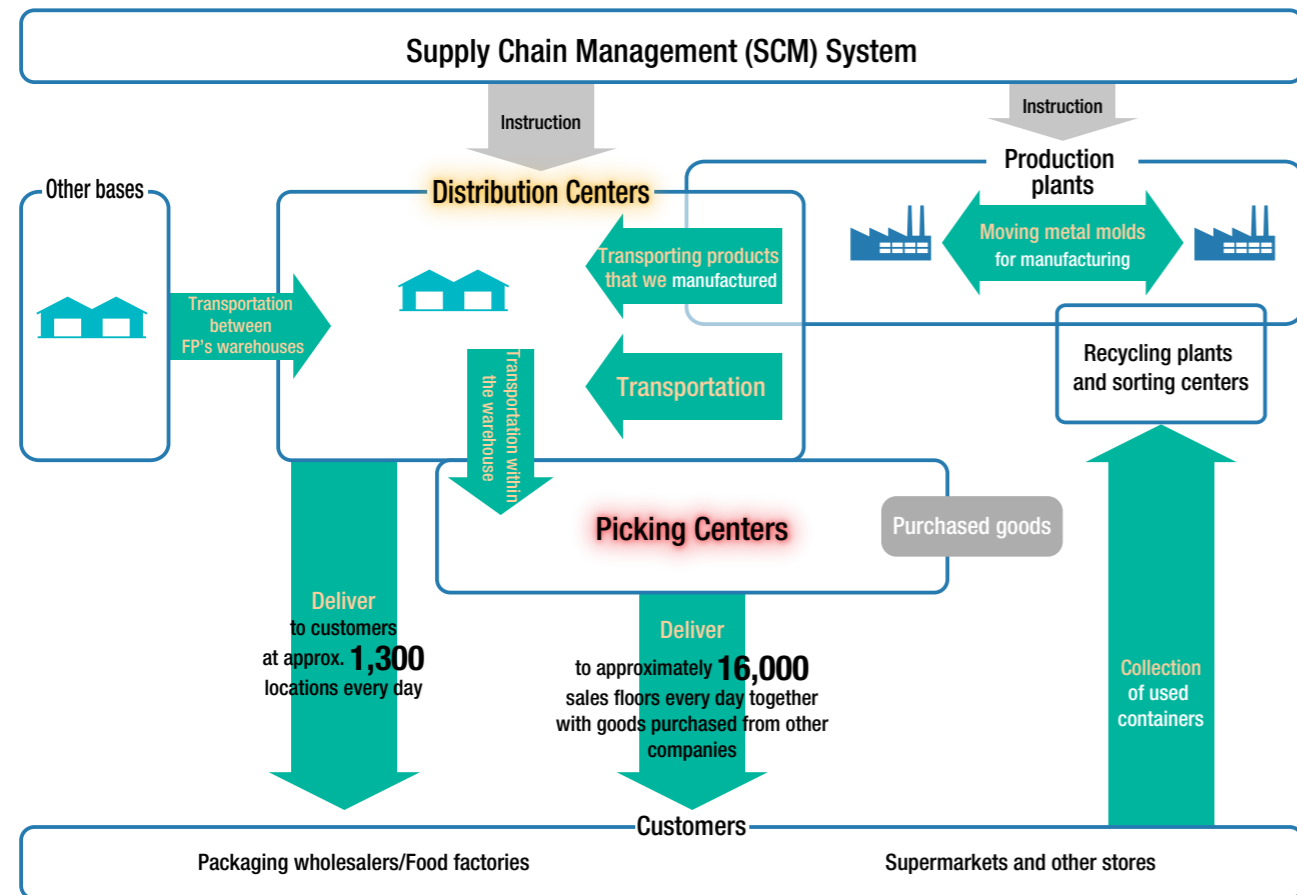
Supply Chain Management (SCM) System

Instruction

Instruction

Production plants

Other bases

Distribution Centers

Transporting products that we manufactured

Moving metal molds for manufacturing

Transportation between FP's warehouses

Transportation within the warehouse

Transportation

Recycling plants and sorting centers

Picking Centers

Purchased goods

Deliver to customers at approx. 1,300 locations every day

Deliver to approximately 16,000 sales floors every day together with goods purchased from other companies

Collection of used containers

Customers

Packaging wholesalers/Food factories

Supermarkets and other stores